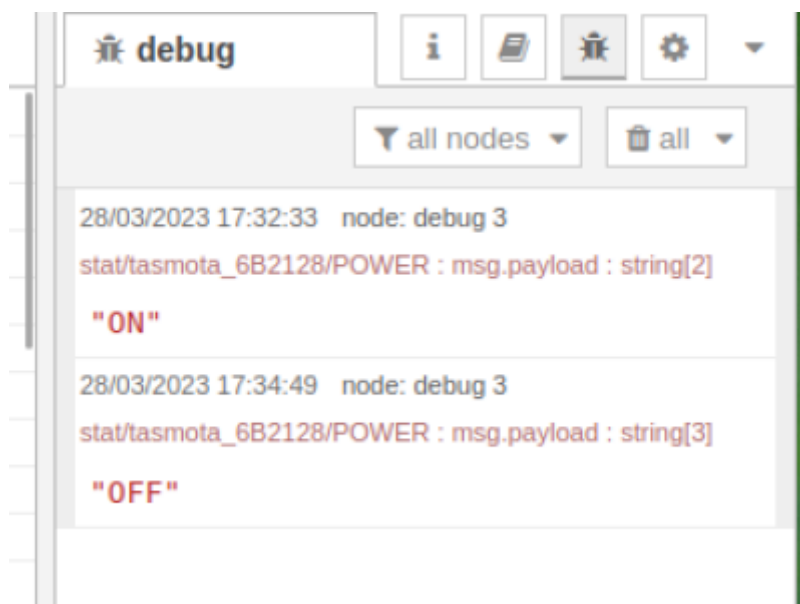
debug

i

all nodes

all

28/03/2023 17:32:33 node: debug 3

stat/tasmota_6B2128/POWER : msg.payload : string[2]

"ON"

28/03/2023 17:34:49 node: debug 3

stat/tasmota_6B2128/POWER : msg.payload : string[3]

"OFF"